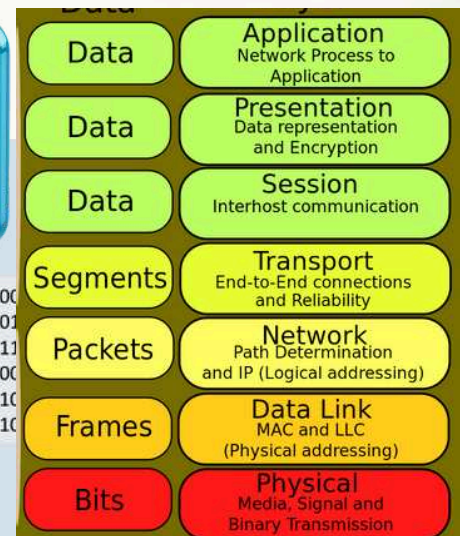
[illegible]

Data
Application
Network Process to Application

Data
Presentation
Data representation and Encryption

Data
Session
Interhost communication

Segments
Transport
End-to-End connections and Reliability

Packets
Network
Path Determination and IP (Logical addressing)

Frames
Data Link
MAC and LLC (Physical addressing)

Bits
Physical
Media, Signal and Binary Transmission

00
01
11
00
10
10